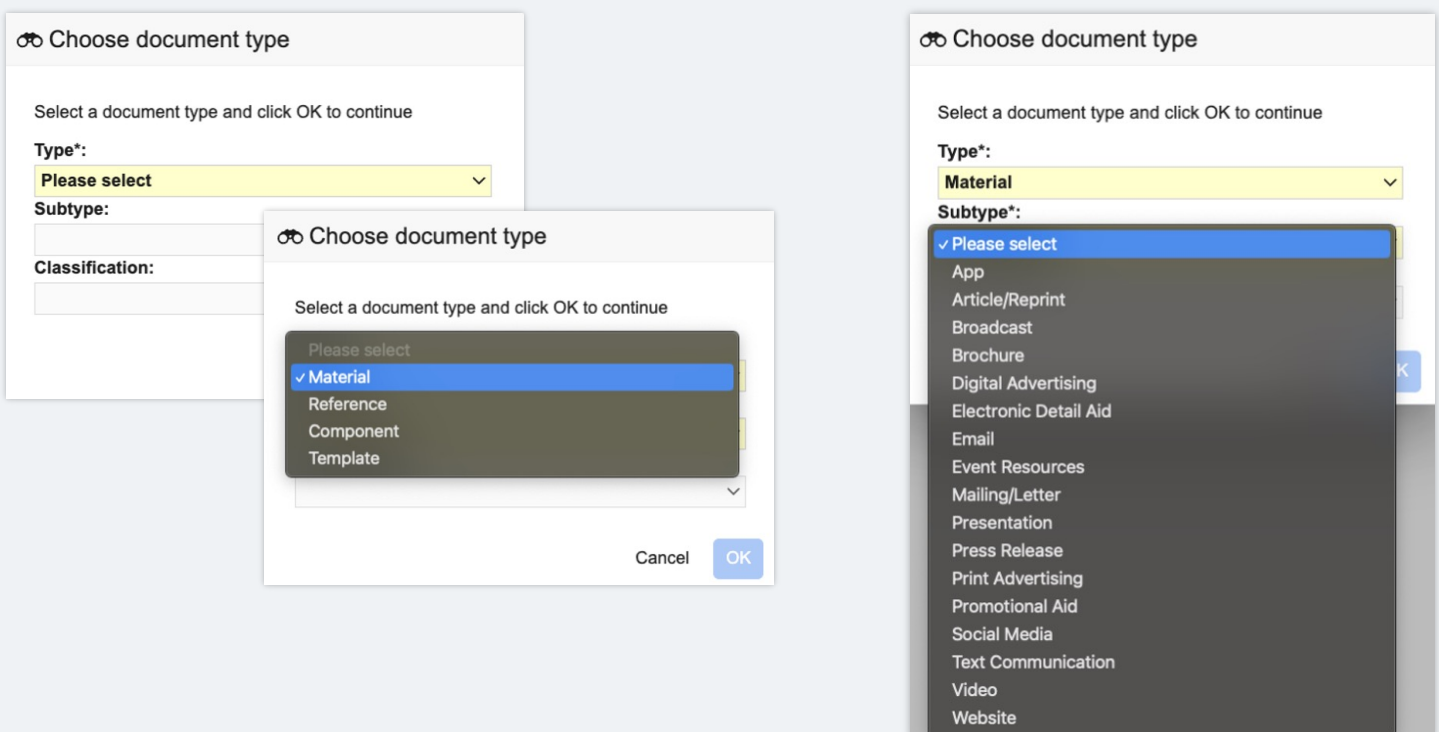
Choose document type

Select a document type and click OK to continue

Type*:

Please select

Subtype:

Classification:

Choose document type

Select a document type and click OK to continue

Please select
✓ Material
Reference
Component
Template

Cancel OK

Choose document type

Select a document type and click OK to continue

Type*:

Material

Subtype*:

✓ Please select
App
Article/Reprint
Broadcast
Brochure
Digital Advertising
Electronic Detail Aid
Email
Event Resources
Mailing/Letter
Presentation
Press Release
Print Advertising
Promotional Aid
Social Media
Text Communication
Video
Website